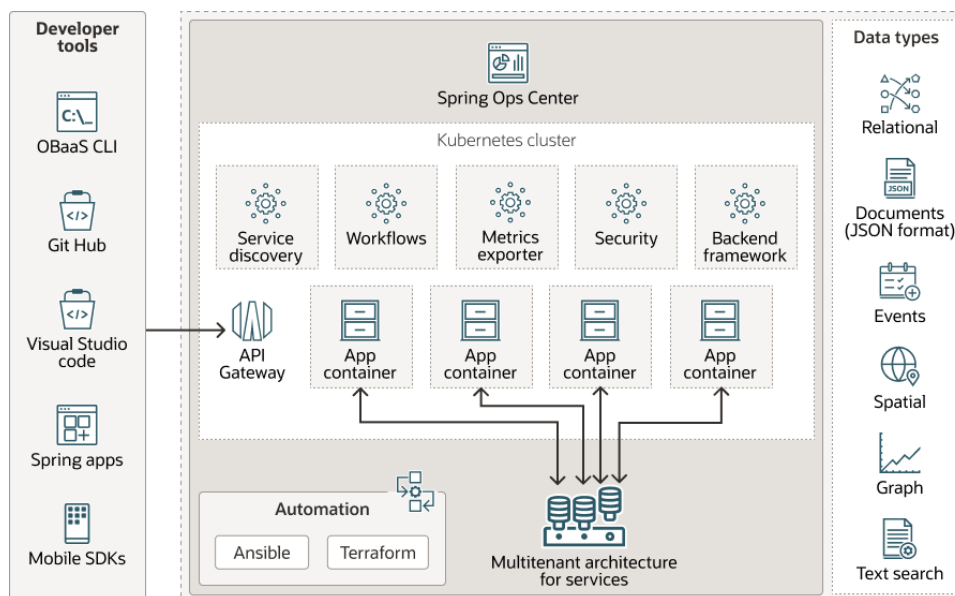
Developer tools

C:\_

OBaaS CLI

Git Hub

Visual Studio code

Spring apps

Mobile SDKs

Spring Ops Center

Kubernetes cluster

Service discovery

Workflows

Metrics exporter

Security

Backend framework

API Gateway

App container

App container

App container

App container

Automation

Ansible

Terraform

Multitenant architecture for services

Data types

Relational

JSON

Documents (JSON format)

Events

Spatial

Graph

Text search